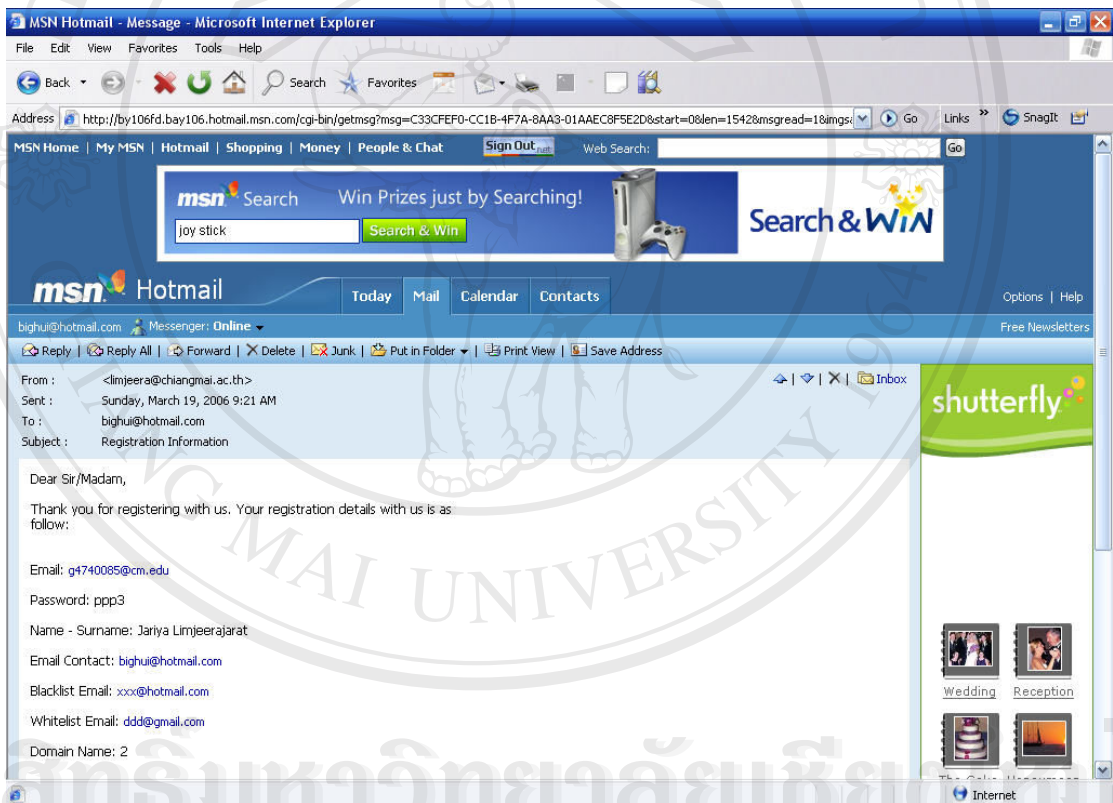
MSN Hotmail - Message - Microsoft Internet Explorer

File Edit View Favorites Tools Help

Back Search Favorites

Address http://by106fd.bay106.hotmail.msn.com/cgi-bin/getmsg?msg=C33CFEF0-CC1B-4F7A-8AA3-01AAEC8F5E2D&start=0&len=1542&msgread=1&imgs Go Links SnagIt

MSN Home | My MSN | Hotmail | Shopping | Money | People & Chat Sign Out Web Search: Go

msn Search Win Prizes just by Searching!
joy stick Search & Win
Search & WIN

msn Hotmail Today Mail Calendar Contacts Options | Help

bighui@hotmail.com Messenger: Online Free Newsletters

Reply | Reply All | Forward | Delete | Junk | Put in Folder | Print View | Save Address

From : <limjeera@chiangmai.ac.th>
Sent : Sunday, March 19, 2006 9:21 AM
To : bighui@hotmail.com
Subject : Registration Information

Inbox

shutterfly

Dear Sir/Madam,

Thank you for registering with us. Your registration details with us is as follow:

Email: g4740085@cm.edu

Password: ppp3

Name - Surname: Jariya Limjeerajarat

Email Contact: bighui@hotmail.com

Blacklist Email: xxx@hotmail.com

Whitelist Email: ddd@gmail.com

Domain Name: 2

Wedding Reception

Internet